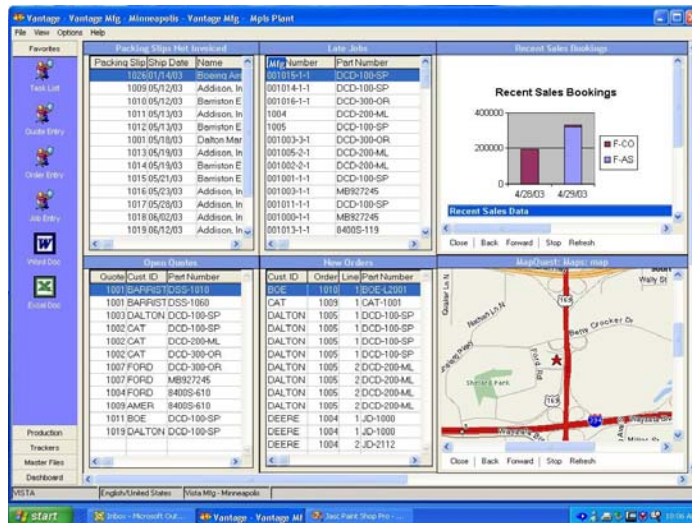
Vantage - Vantage Mfg - Minneapolis - Vantage Mfg - Mpls Plant

File View Options Help

Favorites

Task List

Quote Entry

Order Entry

Job Entry

Word Doc

Excel Doc

Production

Trackers

Master Files

Dashboard

Packing Slips Not Invoiced

| Packing Slip | Ship Date | Name |
|---|---|---|
| 1026 | 01/14/03 | Boeing Air |
| 1009 | 05/12/03 | Addison, In |
| 1010 | 05/12/03 | Barriston E |
| 1011 | 05/13/03 | Addison, In |
| 1012 | 05/13/03 | Barriston E |
| 1001 | 05/18/03 | Dalton Mar |
| 1013 | 05/19/03 | Addison, In |
| 1014 | 05/19/03 | Barriston E |
| 1015 | 05/21/03 | Barriston E |
| 1016 | 05/23/03 | Addison, In |
| 1017 | 05/28/03 | Addison, In |
| 1018 | 06/02/03 | Addison, In |
| 1019 | 06/12/03 | Addison, In |

Late Jobs

| Job Number | Part Number |
|---|---|
| 001015-1-1 | DCD-100-SP |
| 001014-1-1 | DCD-100-SP |
| 001016-1-1 | DCD-300-OR |
| 1004 | DCD-200-ML |
| 1005 | DCD-100-SP |
| 001003-3-1 | DCD-300-OR |
| 001005-2-1 | DCD-200-ML |
| 001002-2-1 | DCD-200-ML |
| 001001-1-1 | DCD-100-SP |
| 001003-1-1 | MB927245 |
| 001011-1-1 | DCD-100-SP |
| 001000-1-1 | MB927245 |
| 001013-1-1 | 8400S-119 |

Recent Sales Bookings

Recent Sales Bookings

400000

200000

0

4/28/03 4/29/03

F-CO

F-AS

Recent Sales Data

Close | Back Forward | Stop Refresh

Open Quotes

| Quote | Cust. ID | Part Number |
|---|---|---|
| 1001 | BARRIST | DSS-1010 |
| 1001 | BARRIST | DSS-1060 |
| 1003 | DALTON | DCD-100-SP |
| 1002 | CAT | DCD-100-SP |
| 1002 | CAT | DCD-200-ML |
| 1002 | CAT | DCD-300-OR |
| 1007 | FORD | DCD-300-OR |
| 1007 | FORD | MB927245 |
| 1004 | FORD | 8400S-610 |
| 1009 | AMER | 8400S-610 |
| 1011 | BOE | DCD-100-SP |
| 1019 | DALTON | DCD-100-SP |

New Orders

| Cust. ID | Order | Line | Part Number |
|---|---|---|---|
| BOE | 1010 | 1 | BOE-L2001 |
| CAT | 1009 | 1 | CAT-1001 |
| DALTON | 1005 | 1 | DCD-100-SP |
| DALTON | 1005 | 1 | DCD-100-SP |
| DALTON | 1005 | 1 | DCD-100-SP |
| DALTON | 1005 | 1 | DCD-100-SP |
| DALTON | 1005 | 2 | DCD-200-ML |
| DALTON | 1005 | 2 | DCD-200-ML |
| DALTON | 1005 | 2 | DCD-200-ML |
| DALTON | 1005 | 2 | DCD-200-ML |
| DEERE | 1004 | 1 | JD-1000 |
| DEERE | 1004 | 1 | JD-1000 |
| DEERE | 1004 | 2 | JD-2112 |

MapQuest: Maps: map

Wally St

Betty Crocker Dr

Sherer Park

169

494

Close | Back Forward | Stop Refresh

VISTA English/United States Vista Mfg - Minneapolis

start Inbox - Microsoft Out... Vantage - Vantage Mf Jasc Paint Shop Pro -...